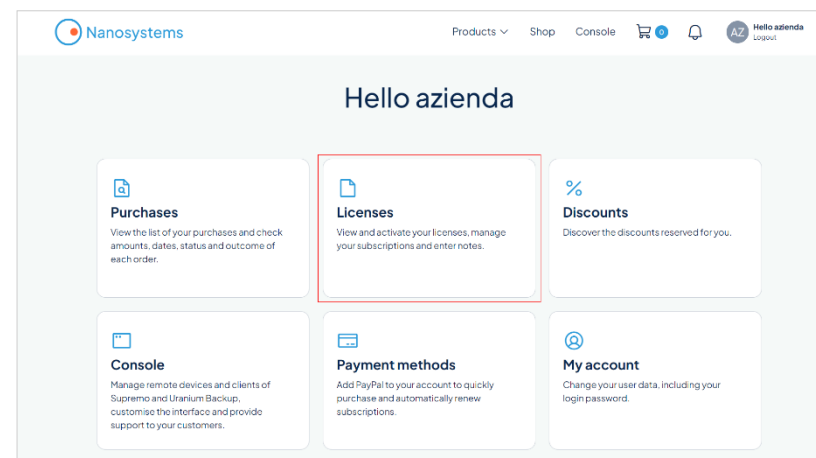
Nanosystems

Products Shop Console 0 AZ Hello azienda Logout

Hello azienda

Purchases
View the list of your purchases and check amounts, dates, status and outcome of each order.

Licenses
View and activate your licenses, manage your subscriptions and enter notes.

Discounts
Discover the discounts reserved for you.

Console
Manage remote devices and clients of Supremo and Uranium Backup, customise the interface and provide support to your customers.

Payment methods
Add PayPal to your account to quickly purchase and automatically renew subscriptions.

My account
Change your user data, including your login password.